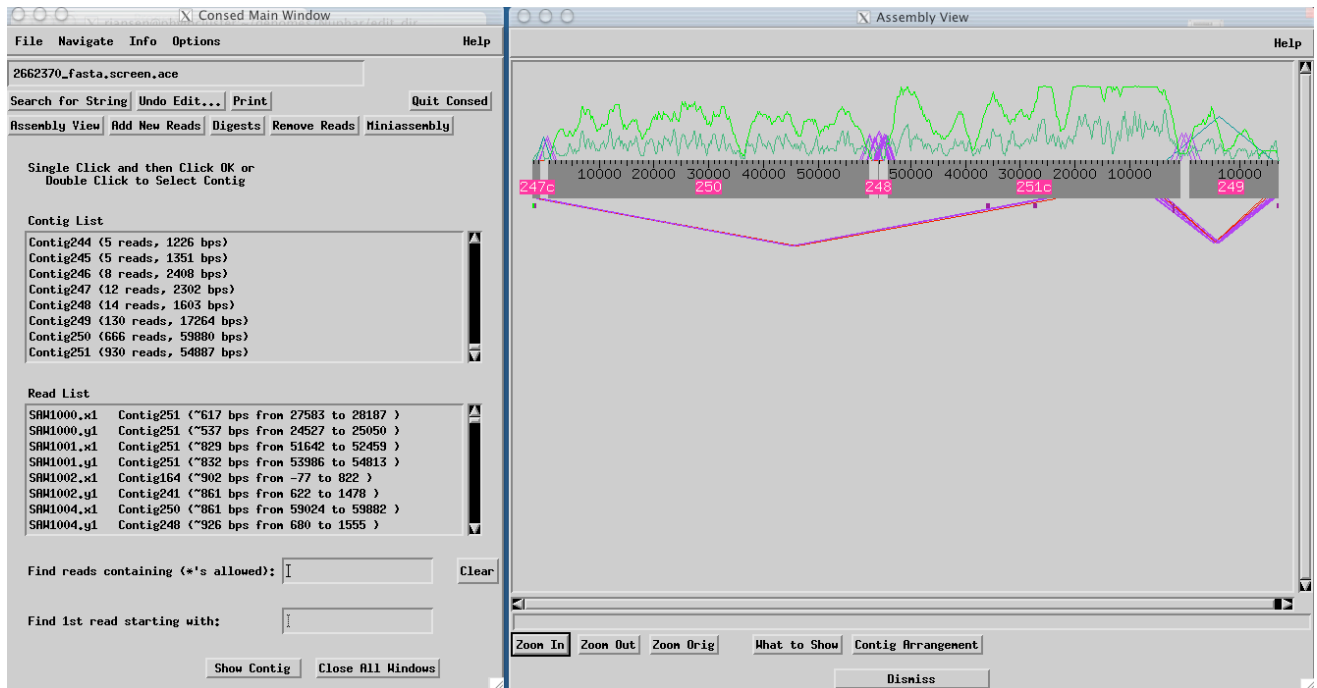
Consed Main Window

File Navigate Info Options Help

2662370_fasta.screen.ace

Search for String Undo Edit... Print Quit Consed

Assembly View Add New Reads Digests Remove Reads Miniassembly

Single Click and then Click OK or Double Click to Select Contig

Contig List

Contig244 (5 reads, 1226 bps)
Contig245 (5 reads, 1351 bps)
Contig246 (8 reads, 2408 bps)
Contig247 (12 reads, 2302 bps)
Contig248 (14 reads, 1603 bps)
Contig249 (130 reads, 17264 bps)
Contig250 (666 reads, 59880 bps)
Contig251 (930 reads, 54887 bps)

Read List

SAW1000.x1 Contig251 (~617 bps from 27583 to 28187 )
SAW1000.y1 Contig251 (~537 bps from 24527 to 25050 )
SAW1001.x1 Contig251 (~829 bps from 51642 to 52459 )
SAW1001.y1 Contig251 (~832 bps from 53986 to 54813 )
SAW1002.x1 Contig164 (~902 bps from -77 to 822 )
SAW1002.y1 Contig241 (~861 bps from 622 to 1478 )
SAW1004.x1 Contig250 (~861 bps from 59024 to 59882 )
SAW1004.y1 Contig248 (~926 bps from 680 to 1555 )

Find reads containing (*'s allowed): Clear

Find 1st read starting with:

Show Contig Close All Windows

Assembly View

Help

10000 20000 30000 40000 50000 50000 40000 30000 20000 10000 10000

247c 250 248 251c 249

Zoom In Zoom Out Zoom Orig What to Show Contig Arrangement

Dismiss